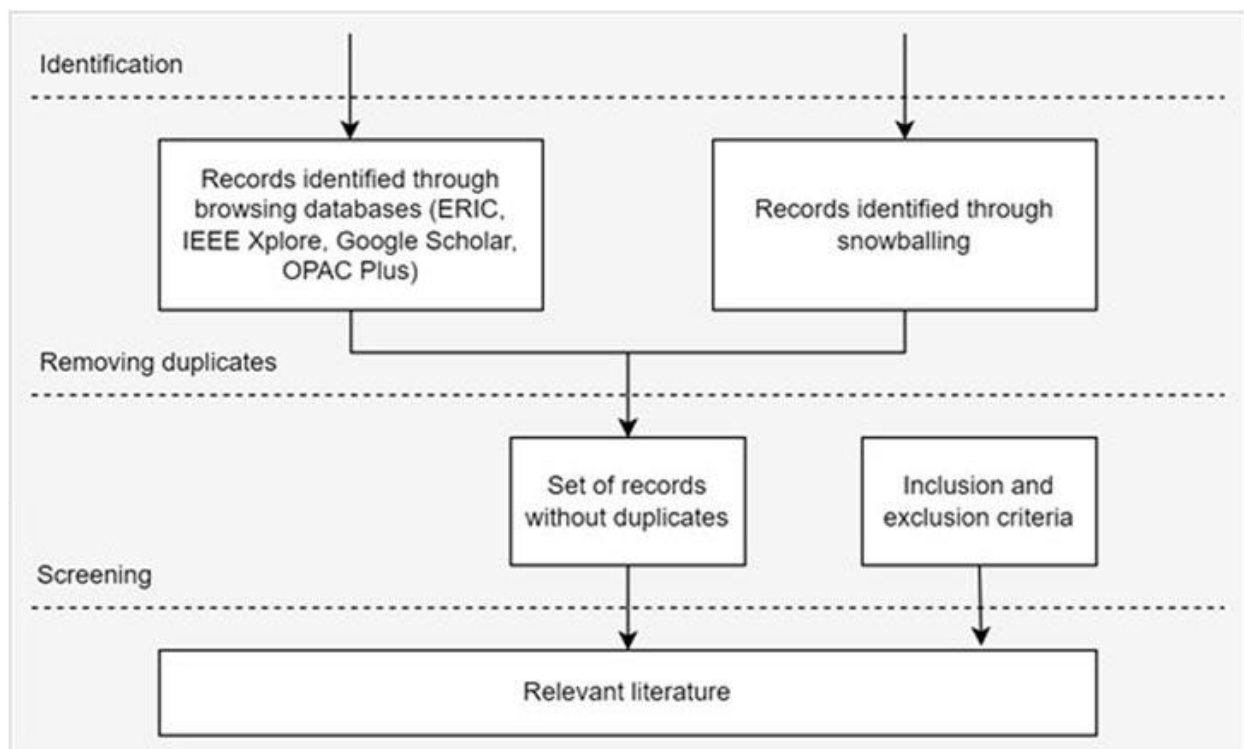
Identification

Records identified through browsing databases (ERIC, IEEE Xplore, Google Scholar, OPAC Plus)

Records identified through snowballing

Removing duplicates

Set of records without duplicates

Inclusion and exclusion criteria

Screening

Relevant literature